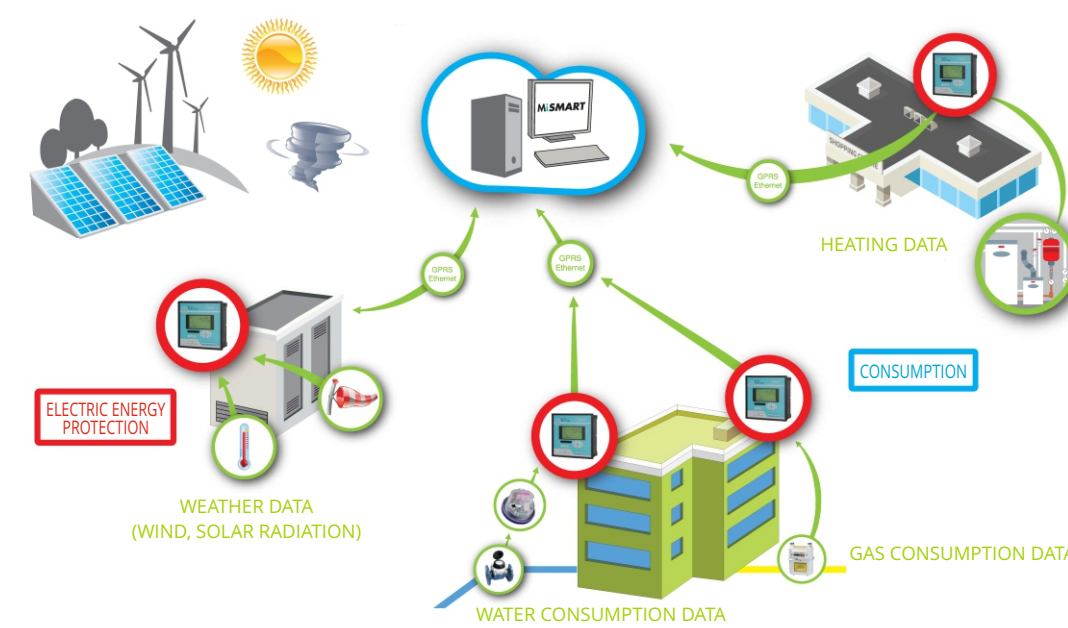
MiSMART

GPRS Ethernet

SHOPPING

HEATING DATA

GPRS Ethernet

GPRS Ethernet

ELECTRIC ENERGY PROTECTION

CONSUMPTION

WEATHER DATA
(WIND, SOLAR RADIATION)

GAS CONSUMPTION DATA

WATER CONSUMPTION DATA